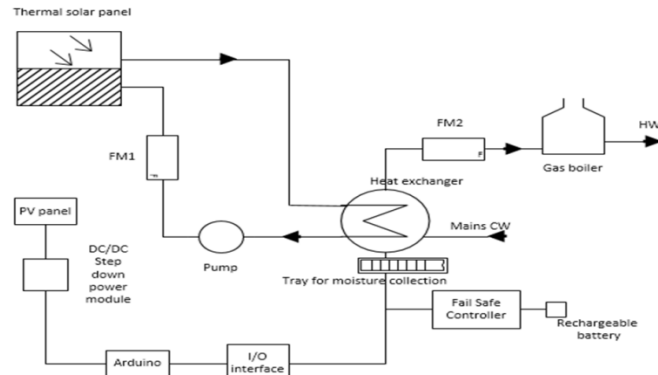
Thermal solar panel

FM1

FM2

Gas boiler

HW

Heat exchanger

Mains CW

PV panel

DC/DC Step down power module

Pump

Tray for moisture collection

Fail Safe Controller

Rechargeable battery

Arduino

I/O interface